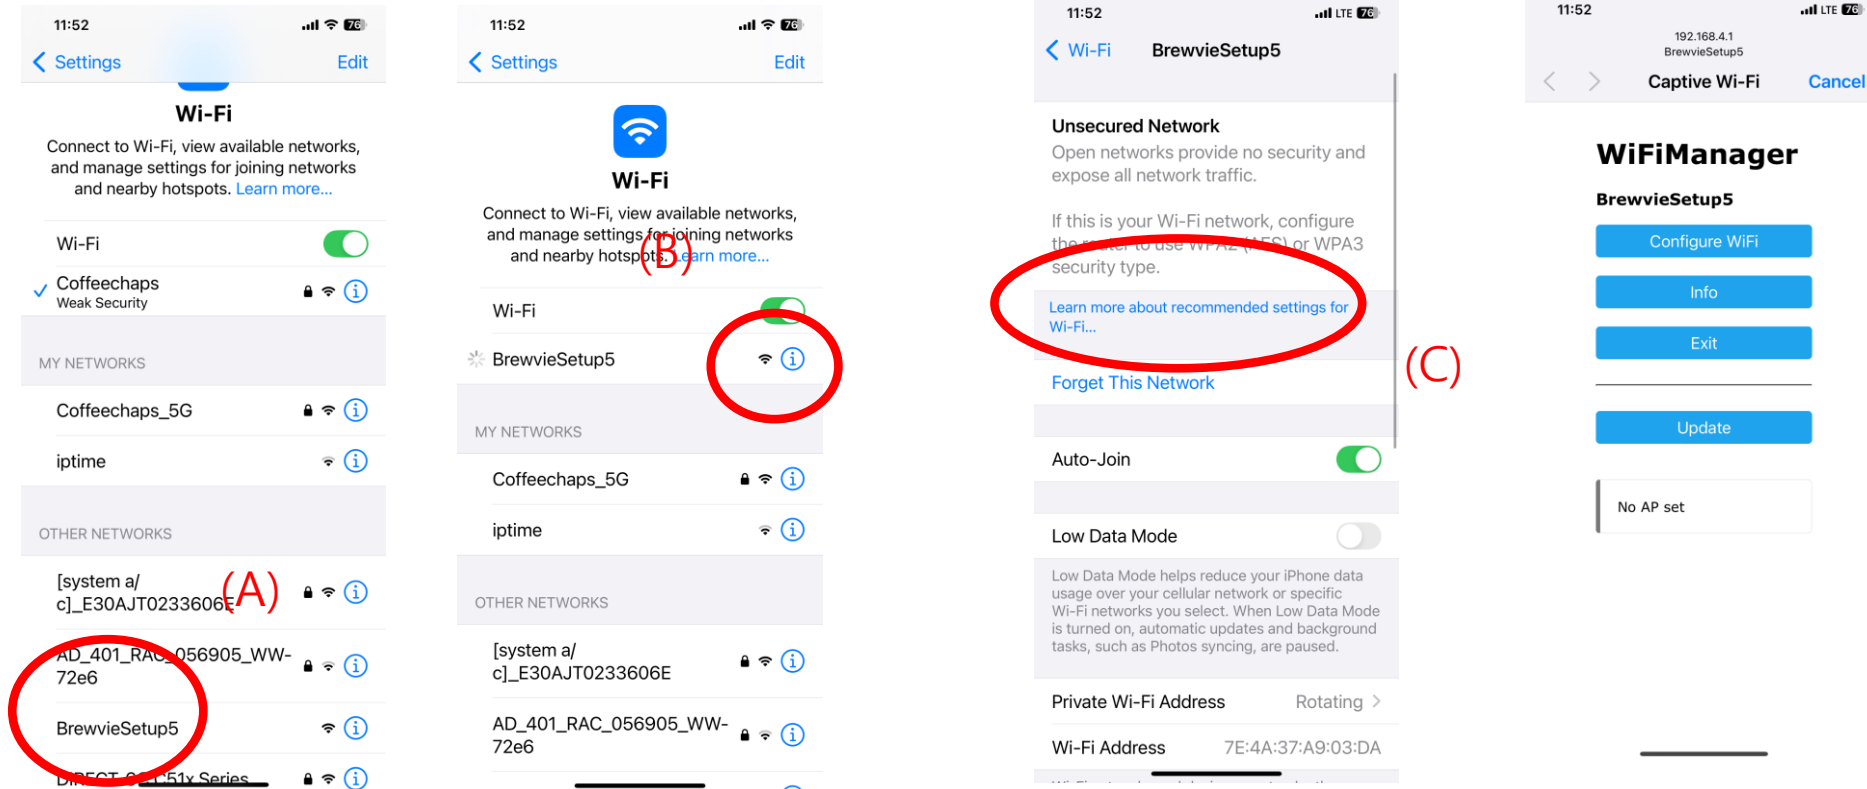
11:52 76

Settings Edit

Wi-Fi

Connect to Wi-Fi, view available networks, and manage settings for joining networks and nearby hotspots. Learn more...

Wi-Fi

Coffeechaps
Weak Security

MY NETWORKS

Coffeechaps_5G

iptime

OTHER NETWORKS

[system a/ c]_E30AJT0233606E

(A)

AD_401_RAC_056905_WW-72e6

BrewvieSetup5

DIRECT-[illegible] 51x Series

11:52 76

Settings Edit

Wi-Fi

Connect to Wi-Fi, view available networks, and manage settings for joining networks and nearby hotspots. Learn more...

(B)

Wi-Fi

BrewvieSetup5

MY NETWORKS

Coffeechaps_5G

iptime

OTHER NETWORKS

[system a/ c]_E30AJT0233606E

AD_401_RAC_056905_WW-72e6

11:52 LTE 76

Wi-Fi BrewvieSetup5

Unsecured Network

Open networks provide no security and expose all network traffic.

If this is your Wi-Fi network, configure the router to use WPA2 (AES) or WPA3 security type.

Learn more about recommended settings for Wi-Fi...

Forget This Network

(C)

Auto-Join

Low Data Mode

Low Data Mode helps reduce your iPhone data usage over your cellular network or specific Wi-Fi networks you select. When Low Data Mode is turned on, automatic updates and background tasks, such as Photos syncing, are paused.

Private Wi-Fi Address Rotating

Wi-Fi Address 7E:4A:37:A9:03:DA

11:52 LTE 76

192.168.4.1
BrewvieSetup5

Captive Wi-Fi Cancel

WiFiManager

BrewvieSetup5

Configure WiFi

Info

Exit

Update

No AP set